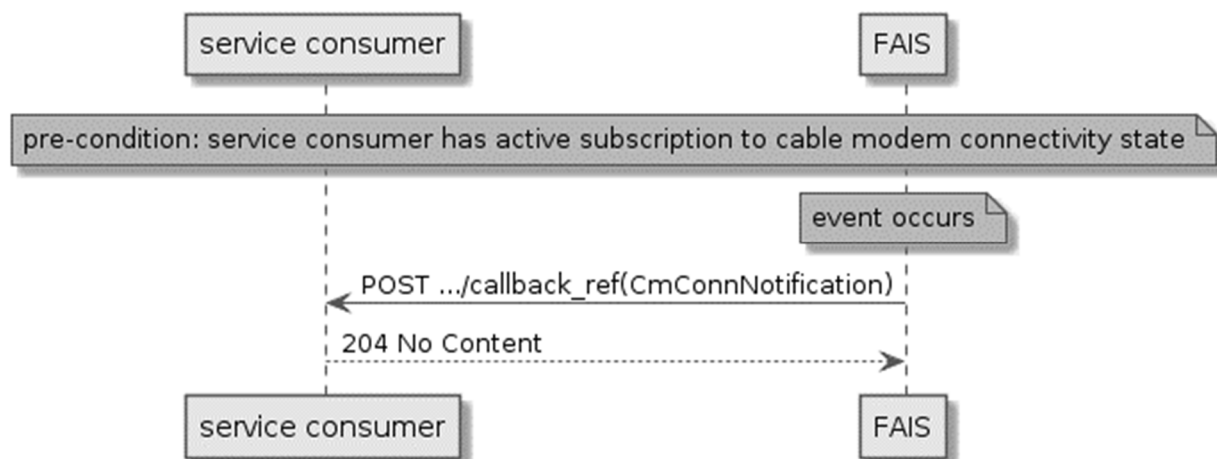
service consumer

FAIS

pre-condition: service consumer has active subscription to cable modem connectivity state

event occurs

POST .../callback_ref(CmConnNotification)

204 No Content

service consumer

FAIS